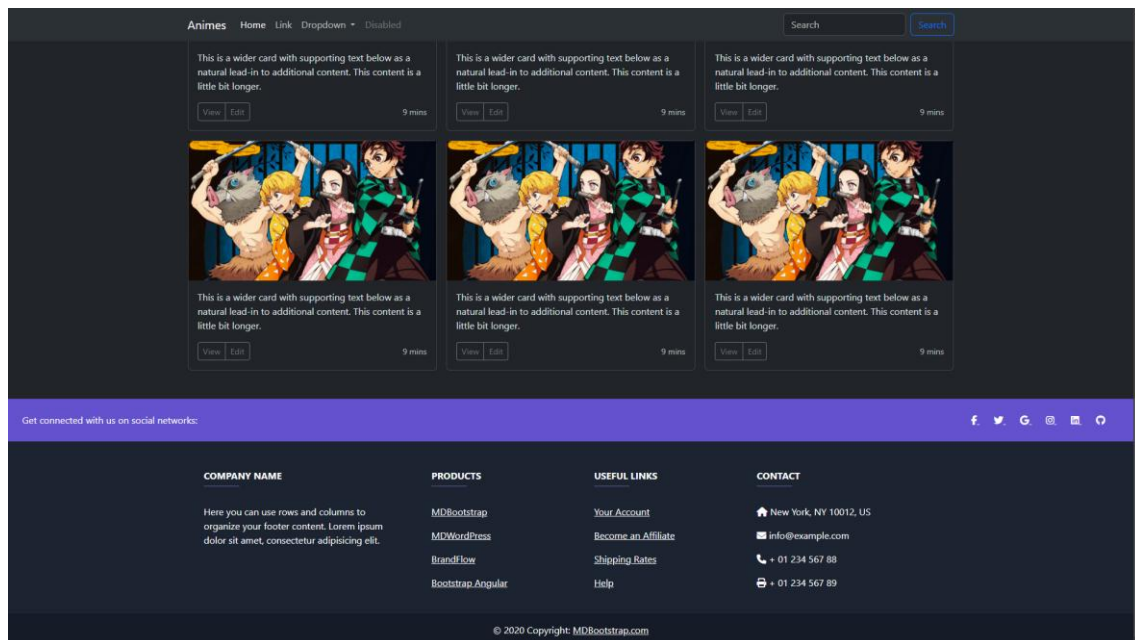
Animes Home Link Dropdown Disabled

Search Search

This is a wider card with supporting text below as a natural lead-in to additional content. This content is a little bit longer.

View Edit 9 mins

This is a wider card with supporting text below as a natural lead-in to additional content. This content is a little bit longer.

View Edit 9 mins

This is a wider card with supporting text below as a natural lead-in to additional content. This content is a little bit longer.

View Edit 9 mins

This is a wider card with supporting text below as a natural lead-in to additional content. This content is a little bit longer.

View Edit 9 mins

This is a wider card with supporting text below as a natural lead-in to additional content. This content is a little bit longer.

View Edit 9 mins

This is a wider card with supporting text below as a natural lead-in to additional content. This content is a little bit longer.

View Edit 9 mins

Get connected with us on social networks:

COMPANY NAME

Here you can use rows and columns to organize your footer content. Lorem ipsum dolor sit amet, consectetur adipisicing elit.

PRODUCTS

MDBootstrap

MDWordPress

BrandFlow

Bootstrap Angular

USEFUL LINKS

Your Account

Become an Affiliate

Shipping Rates

Help

CONTACT

New York, NY 10012, US

info@example.com

+ 01 234 567 88

+ 01 234 567 89

© 2020 Copyright: MDBootstrap.com